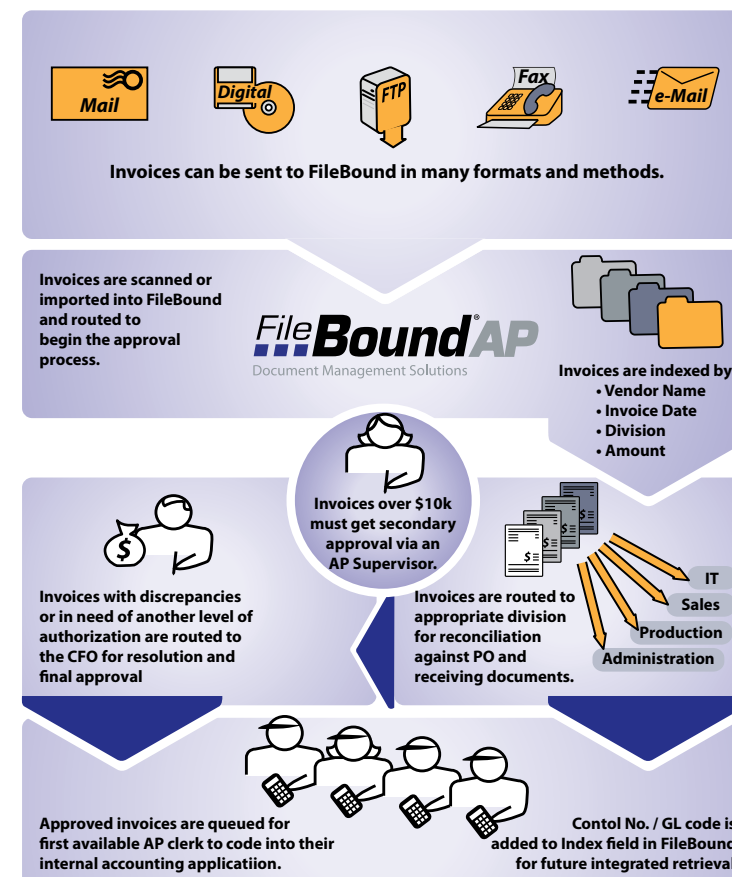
Mail Digital FTP Fax e-Mail

Invoices can be sent to FileBound in many formats and methods.

Invoices are scanned or imported into FileBound and routed to begin the approval process.

FileBound® AP
Document Management Solutions

Invoices are indexed by
• Vendor Name
• Invoice Date
• Division
• Amount

Invoices over $10k must get secondary approval via an AP Supervisor.

Invoices with discrepancies or in need of another level of authorization are routed to the CFO for resolution and final approval

Invoices are routed to appropriate division for reconciliation against PO and receiving documents.

IT
Sales
Production
Administration

Approved invoices are queued for first available AP clerk to code into their internal accounting applicatiion.

Contol No. / GL code is added to Index field in FileBound for future integrated retrieval